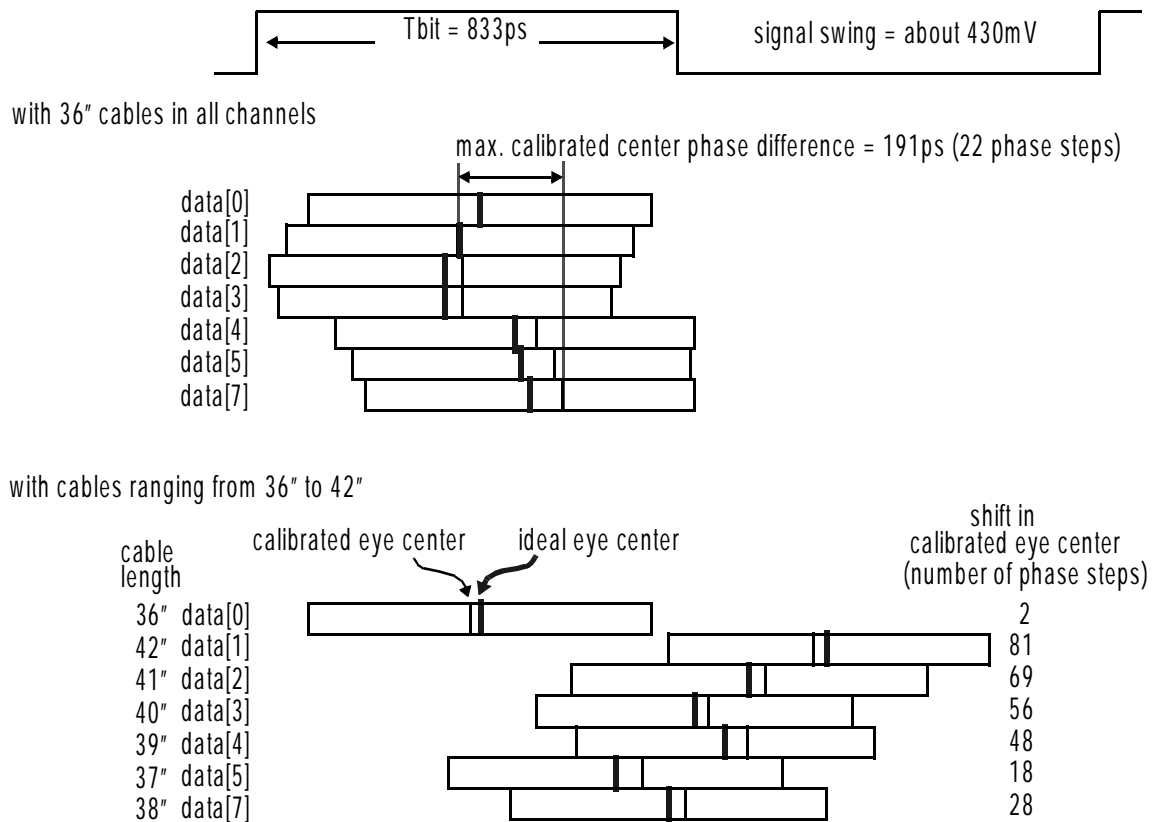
Tbit = 833ps

signal swing = about 430mV

with 36″ cables in all channels

max. calibrated center phase difference = 191ps (22 phase steps)

data[0]
data[1]
data[2]
data[3]
data[4]
data[5]
data[7]

with cables ranging from 36″ to 42″

cable length

calibrated eye center

ideal eye center

shift in calibrated eye center (number of phase steps)

| cable length | | shift |
|---|---|---|
| 36″ | data[0] | 2 |
| 42″ | data[1] | 81 |
| 41″ | data[2] | 69 |
| 40″ | data[3] | 56 |
| 39″ | data[4] | 48 |
| 37″ | data[5] | 18 |
| 38″ | data[7] | 28 |